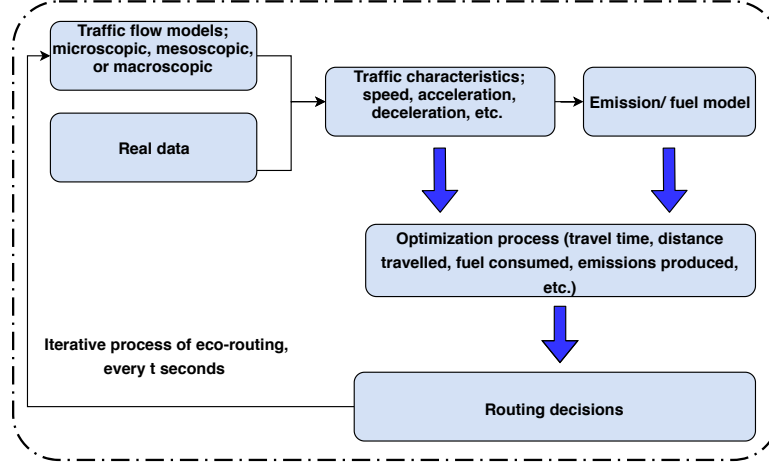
Traffic flow models; microscopic, mesoscopic, or macroscopic

Real data

Traffic characteristics; speed, acceleration, deceleration, etc.

Emission/ fuel model

Optimization process (travel time, distance travelled, fuel consumed, emissions produced, etc.)

Iterative process of eco-routing, every t seconds

Routing decisions